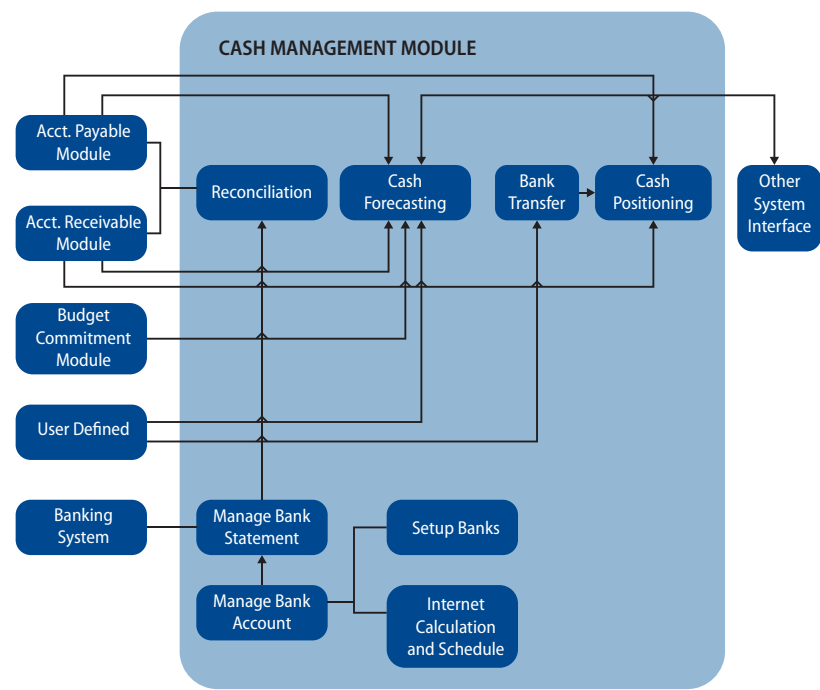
CASH MANAGEMENT MODULE

Acct. Payable Module

Acct. Receivable Module

Reconciliation

Cash Forecasting

Bank Transfer

Cash Positioning

Other System Interface

Budget Commitment Module

User Defined

Banking System

Manage Bank Statement

Setup Banks

Manage Bank Account

Internet Calculation and Schedule